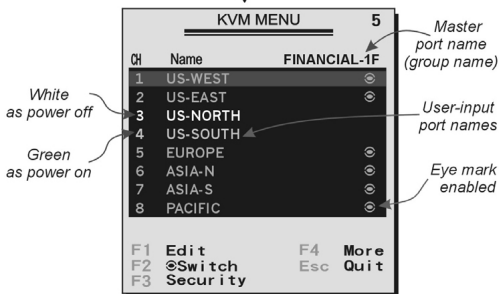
KVM MENU 5

CH Name FINANCIAL-1F

1 US-WEST ◉
2 US-EAST ◉
3 US-NORTH
4 US-SOUTH
5 EUROPE ◉
6 ASIA-N ◉
7 ASIA-S ◉
8 PACIFIC ◉

F1 Edit F4 More
F2 ◉Switch Esc Quit
F3 Security

Master port name (group name)

White as power off

User-input port names

Green as power on

Eye mark enabled